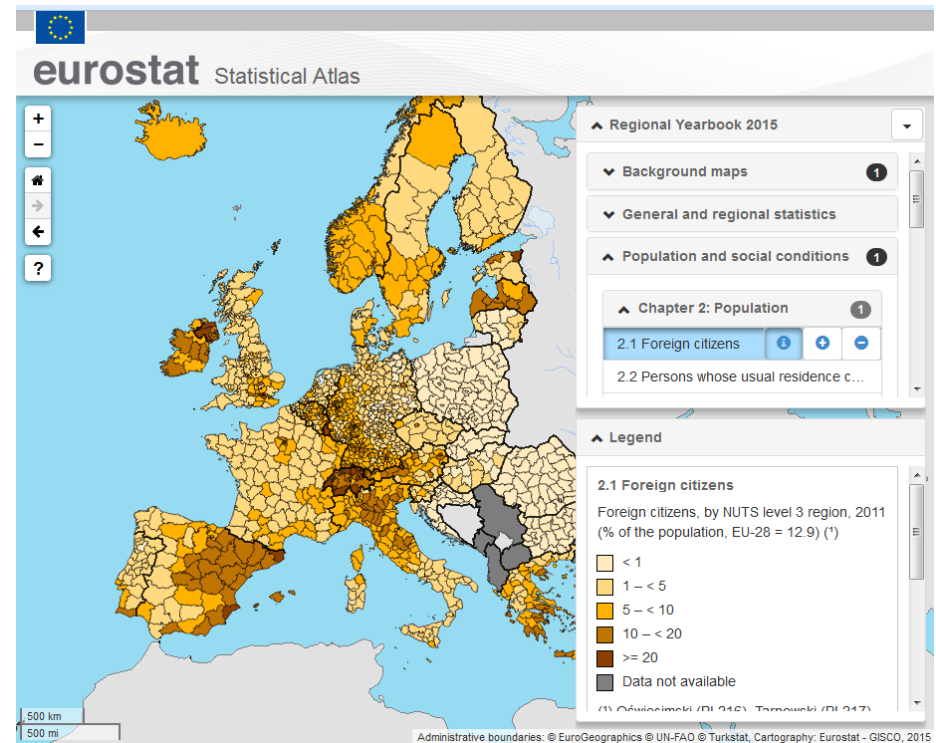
eurostat Statistical Atlas

+
−
?

Regional Yearbook 2015

Background maps 1

General and regional statistics

Population and social conditions 1

Chapter 2: Population 1

2.1 Foreign citizens

2.2 Persons whose usual residence c...

Legend

2.1 Foreign citizens

Foreign citizens, by NUTS level 3 region, 2011 (% of the population, EU-28 = 12.9) (¹)

< 1

1 – < 5

5 – < 10

10 – < 20

>= 20

Data not available

(¹) Oświęcimski (PL216), Tarnowski (PL217) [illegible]

500 km

500 mi

Administrative boundaries: © EuroGeographics © UN-FAO © Turkstat, Cartography: Eurostat - GISCO, 2015